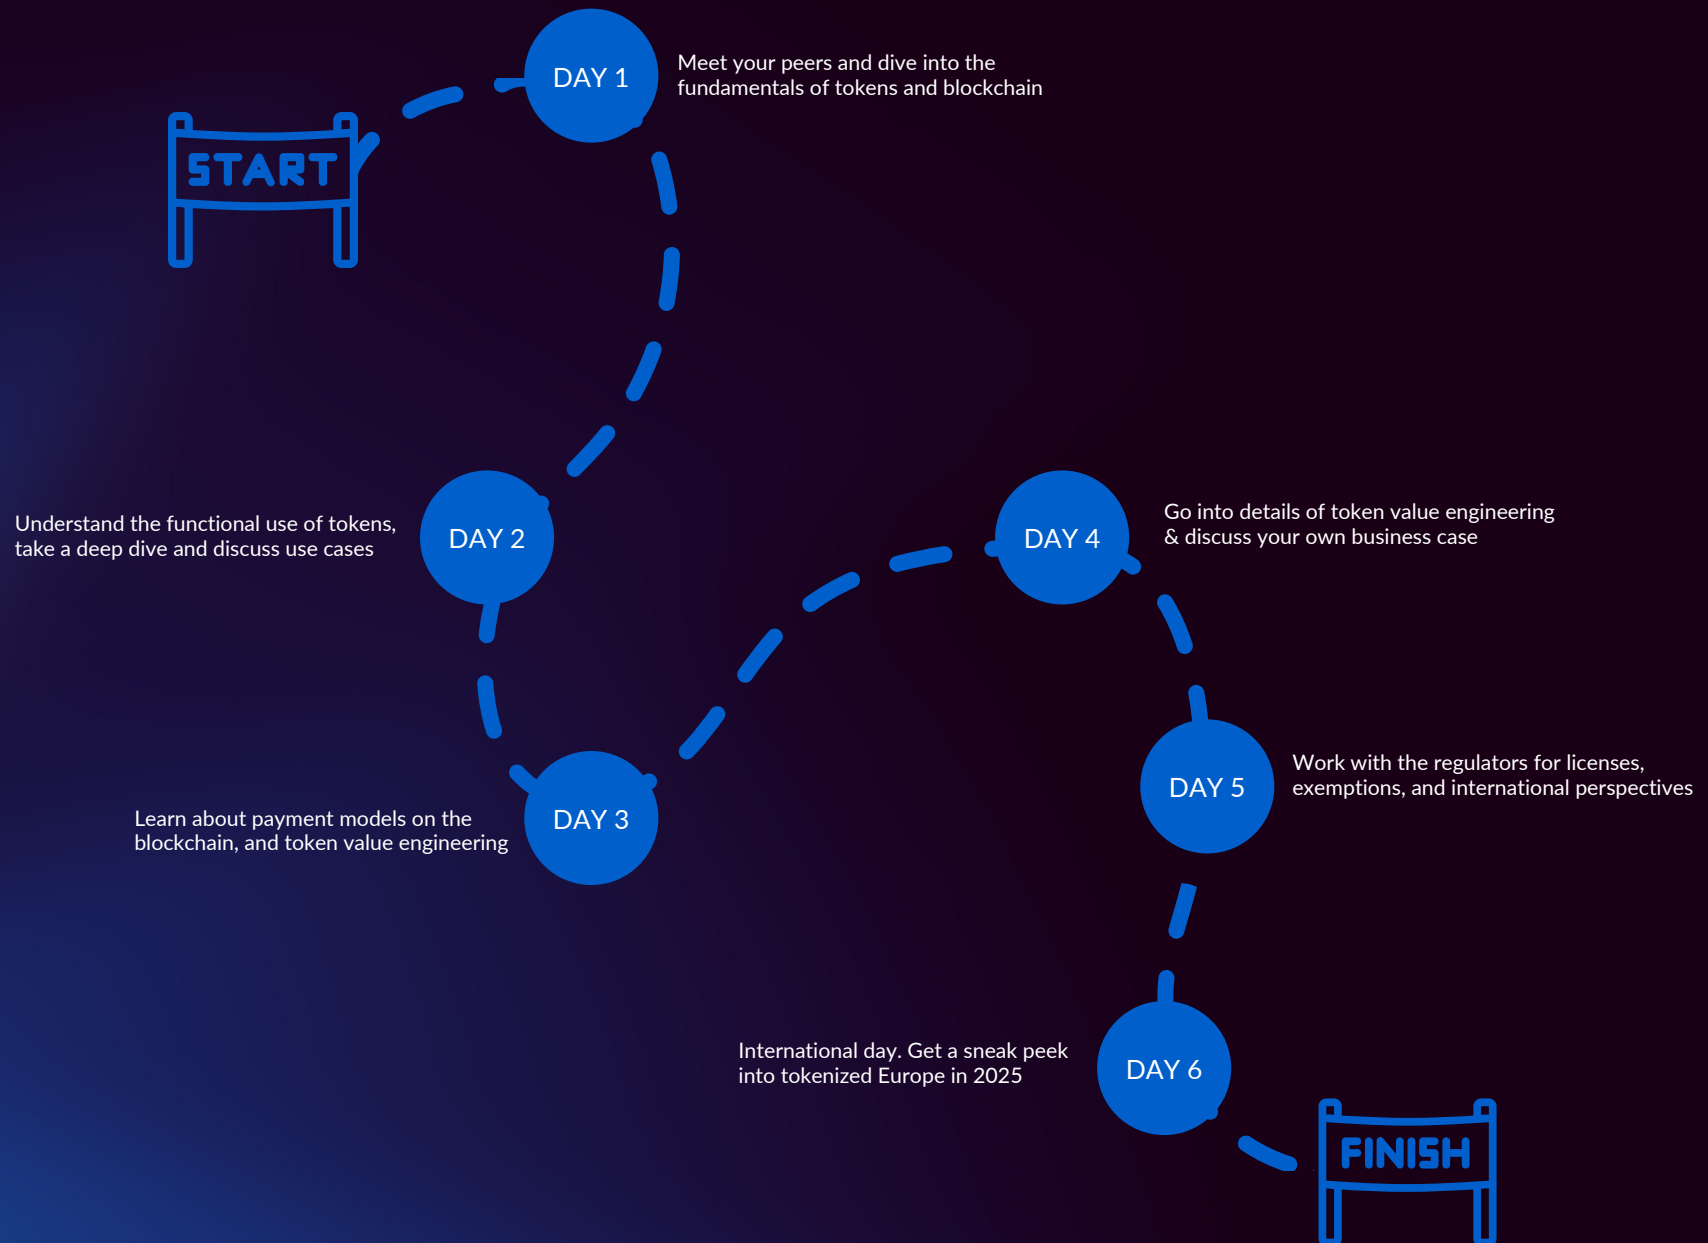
START

DAY 1

Meet your peers and dive into the fundamentals of tokens and blockchain

Understand the functional use of tokens, take a deep dive and discuss use cases

DAY 2

DAY 4

Go into details of token value engineering & discuss your own business case

DAY 5

Work with the regulators for licenses, exemptions, and international perspectives

Learn about payment models on the blockchain, and token value engineering

DAY 3

International day. Get a sneak peek into tokenized Europe in 2025

DAY 6

FINISH